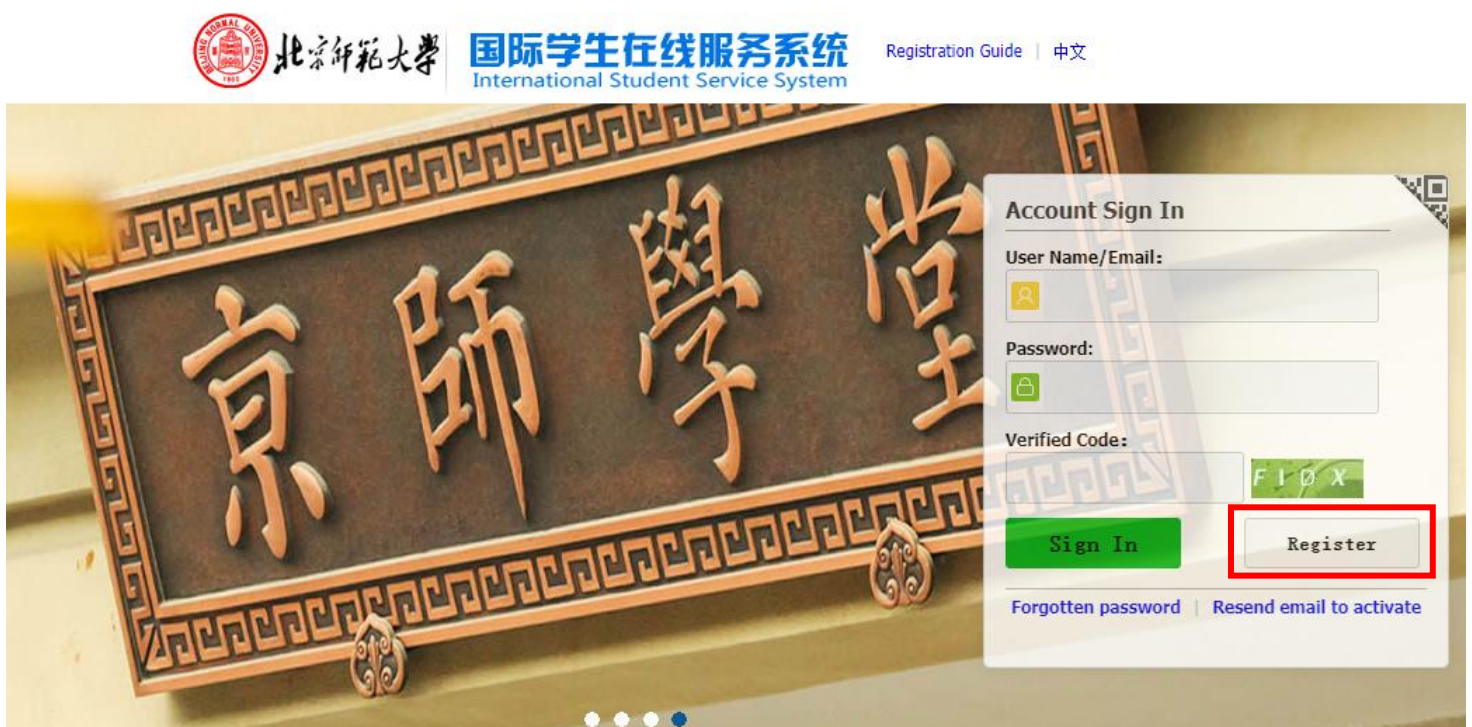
北京師範大學 国际学生在线服务系统 International Student Service System

Registration Guide | 中文

京師學堂

Account Sign In

User Name/Email:

Password:

Verified Code:

F I Ø X

Sign In

Register

Forgotten password | Resend email to activate